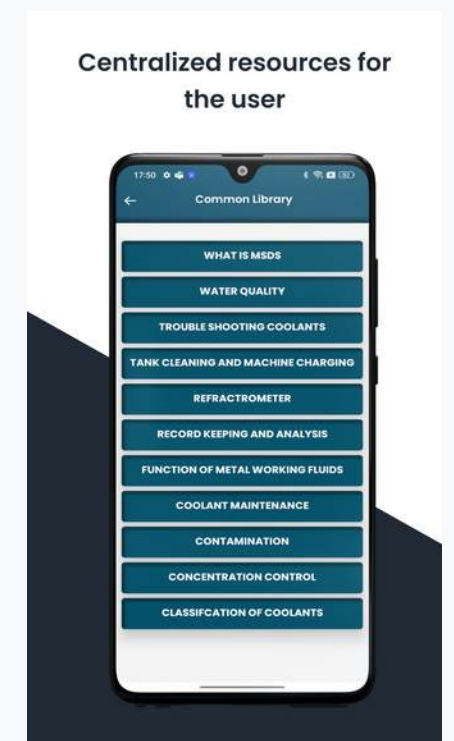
Centralized resources for the user

17:50

←

Common Library

WHAT IS MSDS

WATER QUALITY

TROUBLE SHOOTING COOLANTS

TANK CLEANING AND MACHINE CHARGING

REFRACTROMETER

RECORD KEEPING AND ANALYSIS

FUNCTION OF METAL WORKING FLUIDS

COOLANT MAINTENANCE

CONTAMINATION

CONCENTRATION CONTROL

CLASSIFCATION OF COOLANTS